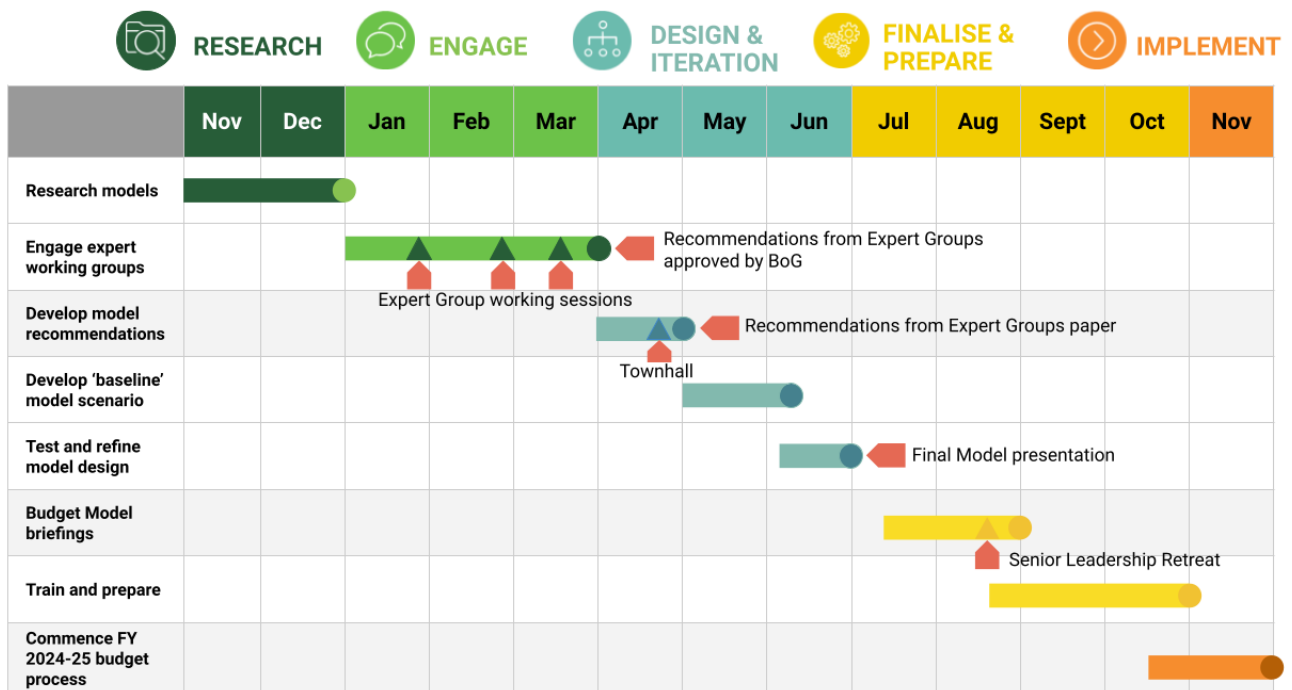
RESEARCH ENGAGE DESIGN & ITERATION FINALISE & PREPARE IMPLEMENT

| | Nov | Dec | Jan | Feb | Mar | Apr | May | Jun | Jul | Aug | Sept | Oct | Nov |
|---|---|---|---|---|---|---|---|---|---|---|---|---|---|
| Research models | | | | | | | | | | | | | |
| Engage expert working groups | | | | | | | | | | | | | |
| Develop model recommendations | | | | | | | | | | | | | |
| Develop 'baseline' model scenario | | | | | | | | | | | | | |
| Test and refine model design | | | | | | | | | | | | | |
| Budget Model briefings | | | | | | | | | | | | | |
| Train and prepare | | | | | | | | | | | | | |
| Commence FY 2024-25 budget process | | | | | | | | | | | | | |

Recommendations from Expert Groups approved by BoG

Expert Group working sessions

Recommendations from Expert Groups paper

Townhall

Final Model presentation

Senior Leadership Retreat